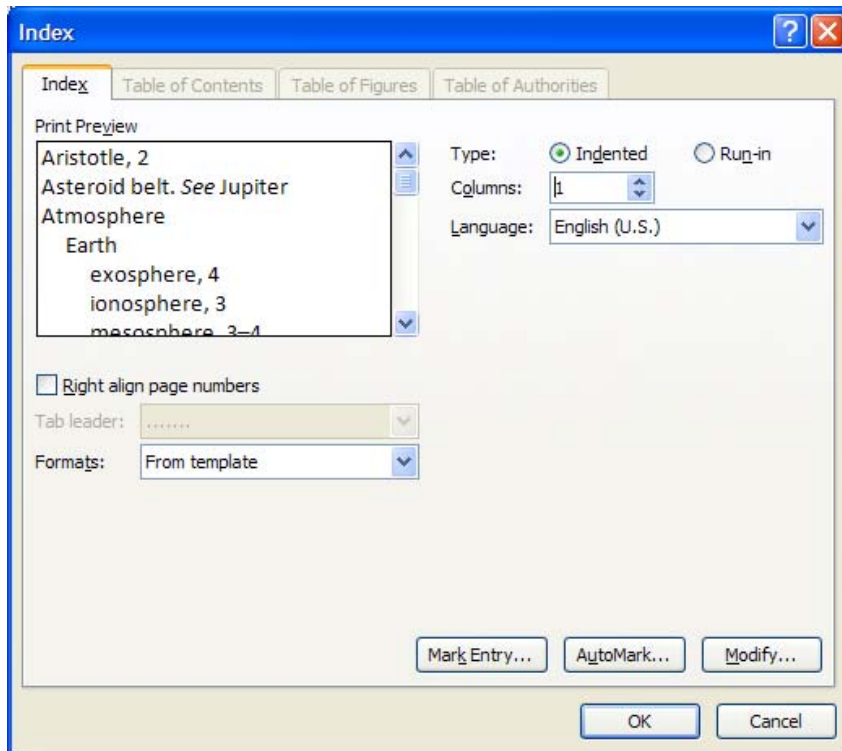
Index

Index | Table of Contents | Table of Figures | Table of Authorities

Print Preview

Aristotle, 2
Asteroid belt. *See* Jupiter
Atmosphere
Earth
exosphere, 4
ionosphere, 3
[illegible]

Type: Indented Run-in

Columns: 1

Language: English (U.S.)

Right align page numbers

Tab leader: .......

Formats: From template

Mark Entry... AutoMark... Modify...

OK Cancel